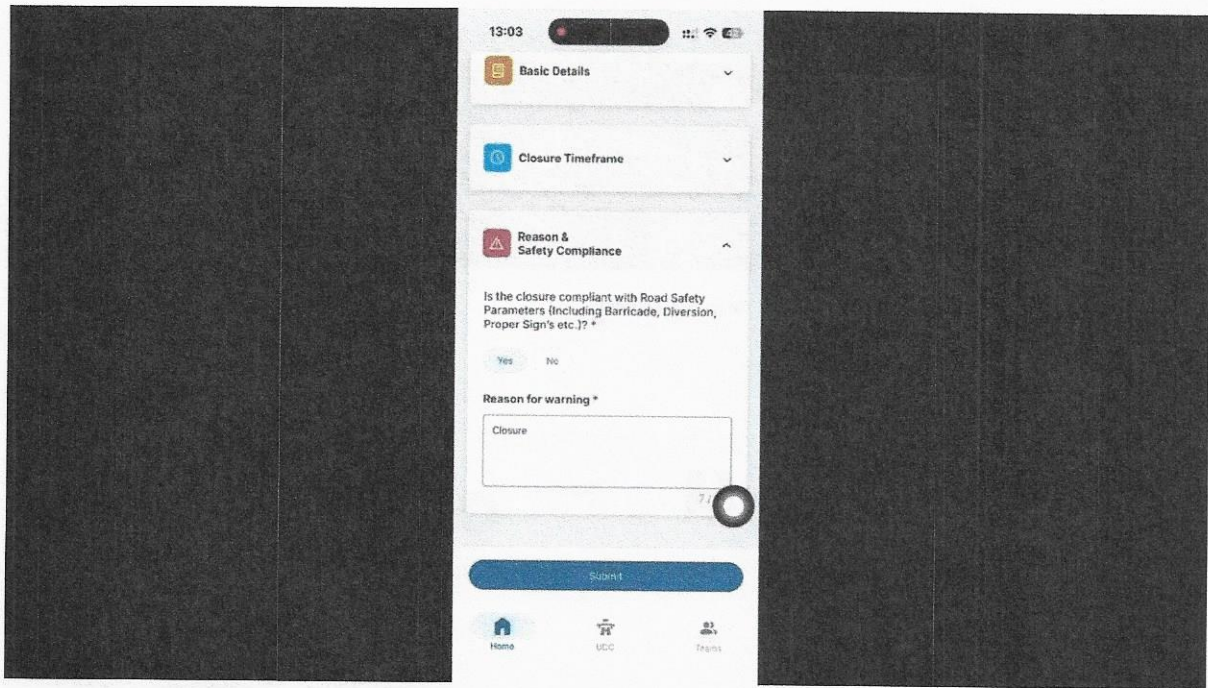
13:03

Basic Details

Closure Timeframe

Reason &
Safety Compliance

Is the closure compliant with Road Safety Parameters (Including Barricade, Diversion, Proper Sign's etc.)? *

Yes No

Reason for warning *

Closure

7/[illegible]

Submit

Home UCC Teams